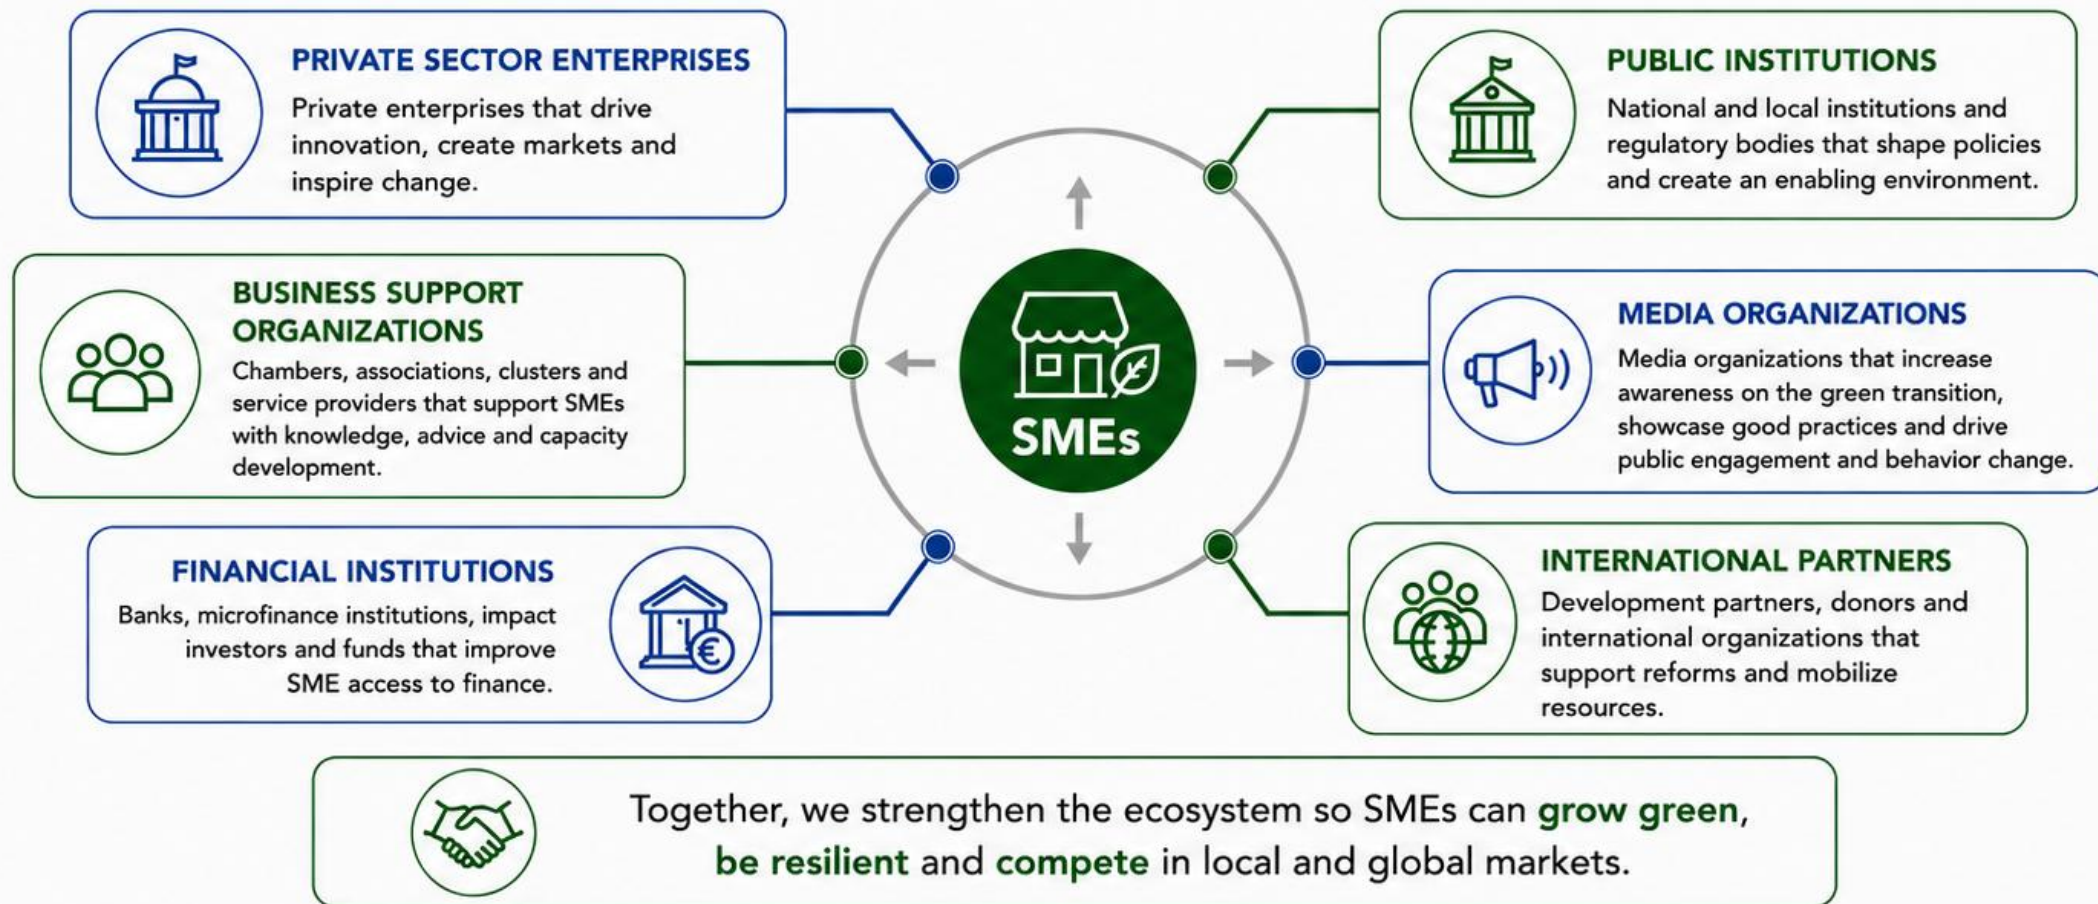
PRIVATE SECTOR ENTERPRISES
Private enterprises that drive innovation, create markets and inspire change.

PUBLIC INSTITUTIONS
National and local institutions and regulatory bodies that shape policies and create an enabling environment.

BUSINESS SUPPORT ORGANIZATIONS
Chambers, associations, clusters and service providers that support SMEs with knowledge, advice and capacity development.

SMEs

MEDIA ORGANIZATIONS
Media organizations that increase awareness on the green transition, showcase good practices and drive public engagement and behavior change.

FINANCIAL INSTITUTIONS
Banks, microfinance institutions, impact investors and funds that improve SME access to finance.

INTERNATIONAL PARTNERS
Development partners, donors and international organizations that support reforms and mobilize resources.

Together, we strengthen the ecosystem so SMEs can grow green, be resilient and compete in local and global markets.